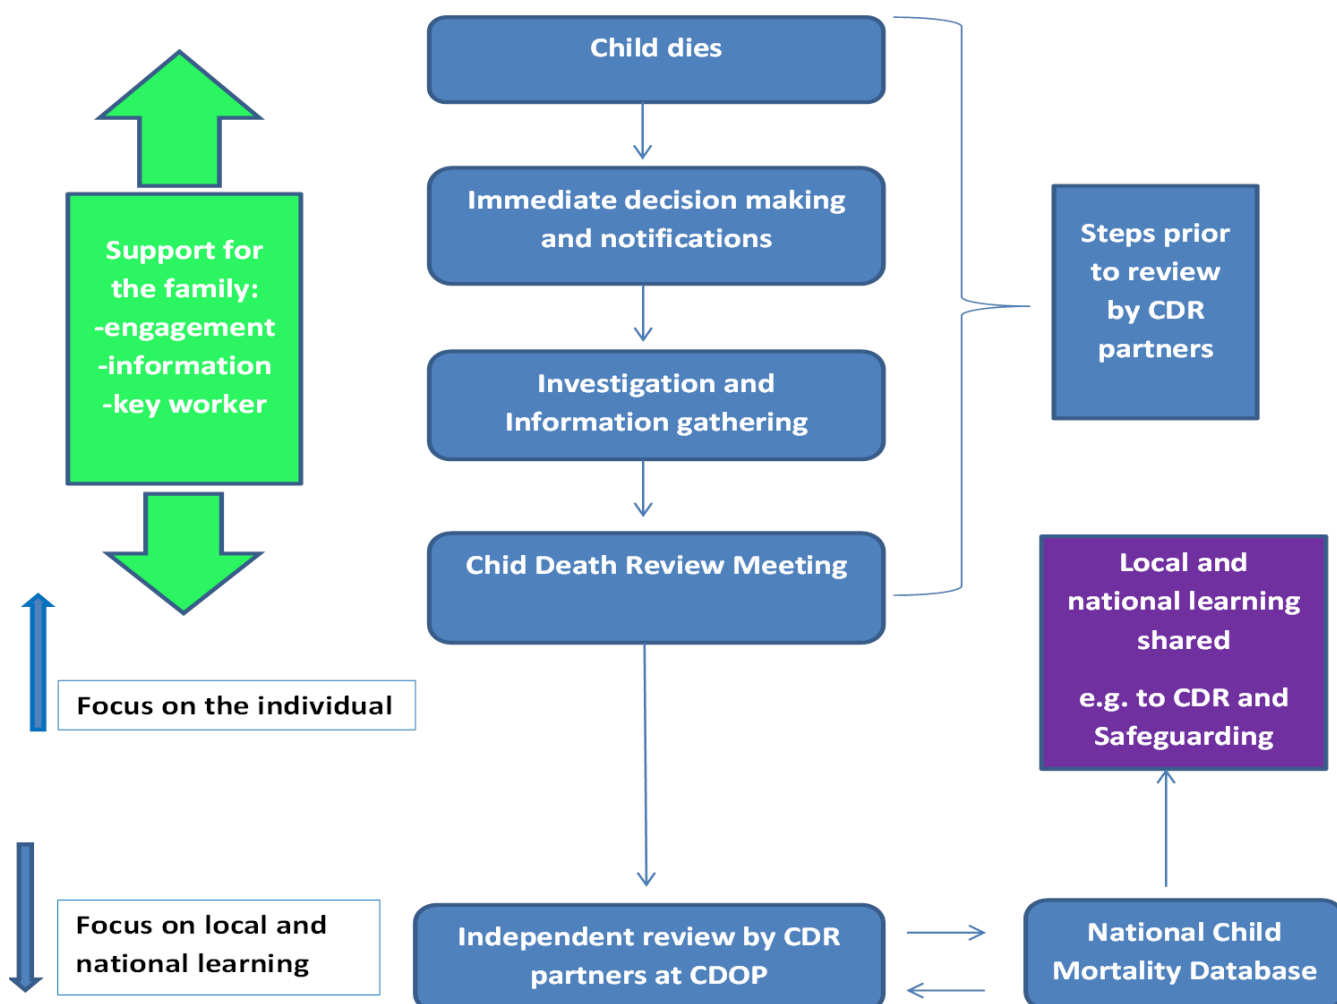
Support for the family:
-engagement
-information
-key worker

Focus on the individual

Focus on local and national learning

Child dies

Immediate decision making and notifications

Investigation and Information gathering

Chid Death Review Meeting

Independent review by CDR partners at CDOP

Steps prior to review by CDR partners

Local and national learning shared

e.g. to CDR and Safeguarding

National Child Mortality Database